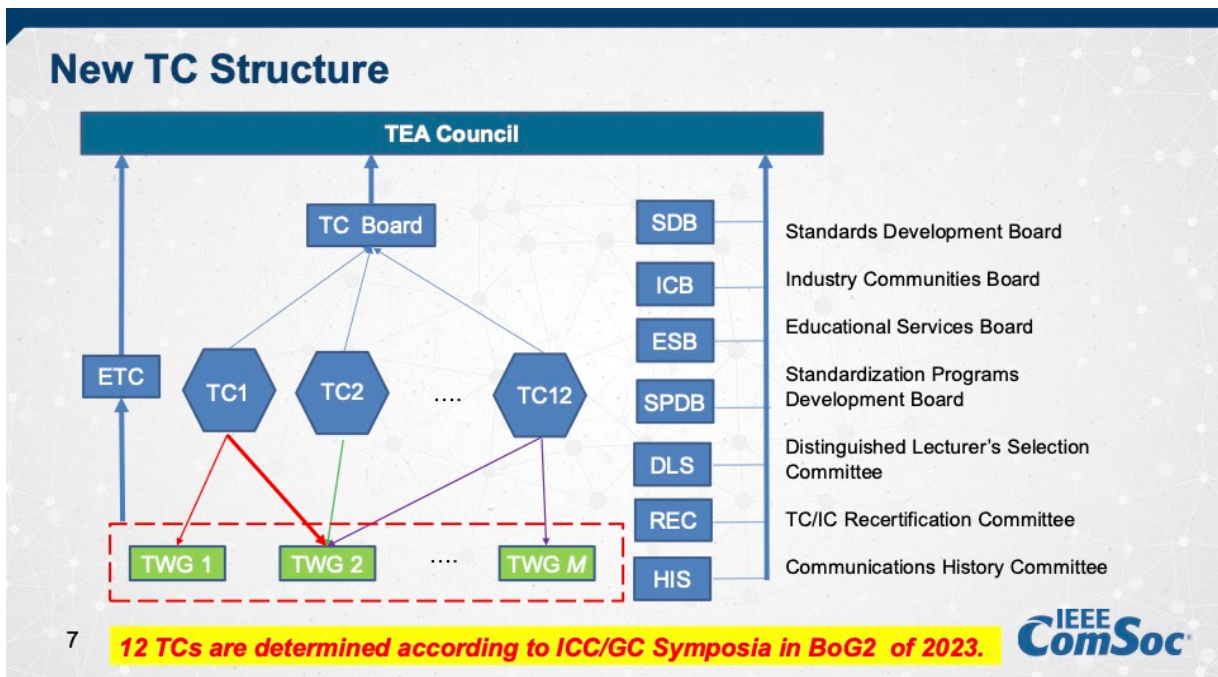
New TC Structure

TEA Council

TC Board

ETC

TC1

TC2

....

TC12

TWG 1

TWG 2

....

TWG $M$

SDB

Standards Development Board

ICB

Industry Communities Board

ESB

Educational Services Board

SPDB

Standardization Programs Development Board

DLS

Distinguished Lecturer's Selection Committee

REC

TC/IC Recertification Committee

HIS

Communications History Committee

7

12 TCs are determined according to ICC/GC Symposia in BoG2 of 2023.

IEEE ComSoc